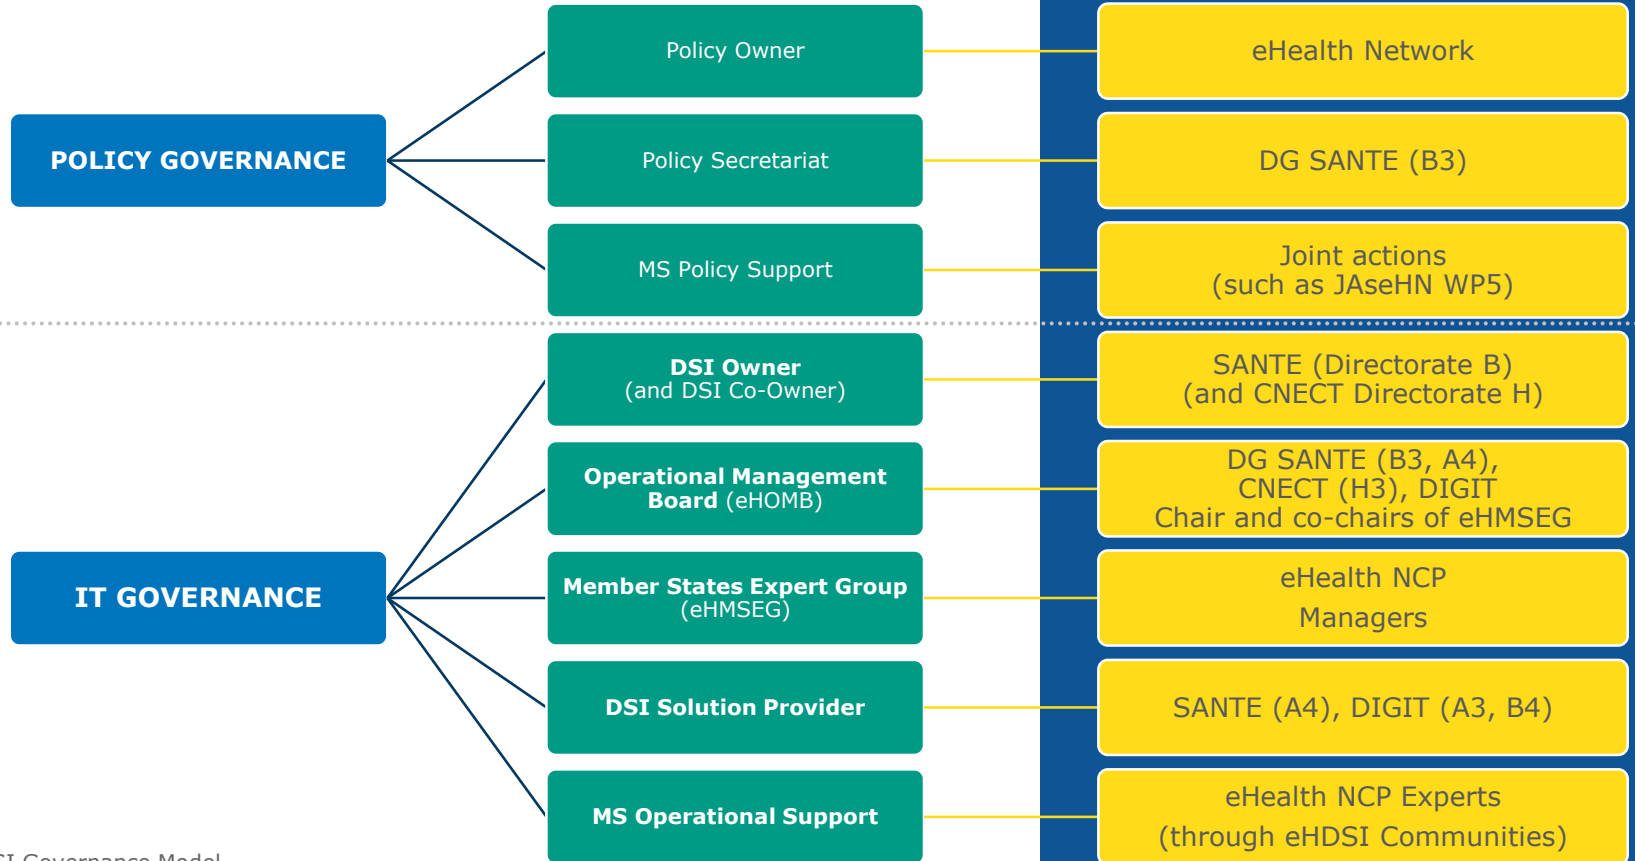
POLICY GOVERNANCE

Policy Owner

eHealth Network

Policy Secretariat

DG SANTE (B3)

MS Policy Support

Joint actions (such as JAseHN WP5)

IT GOVERNANCE

DSI Owner (and DSI Co-Owner)

SANTE (Directorate B) (and CNECT Directorate H)

Operational Management Board (eHOMB)

DG SANTE (B3, A4), CNECT (H3), DIGIT Chair and co-chairs of eHMSEG

Member States Expert Group (eHMSEG)

eHealth NCP Managers

DSI Solution Provider

SANTE (A4), DIGIT (A3, B4)

MS Operational Support

eHealth NCP Experts (through eHDSI Communities)

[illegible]SI Governance Model